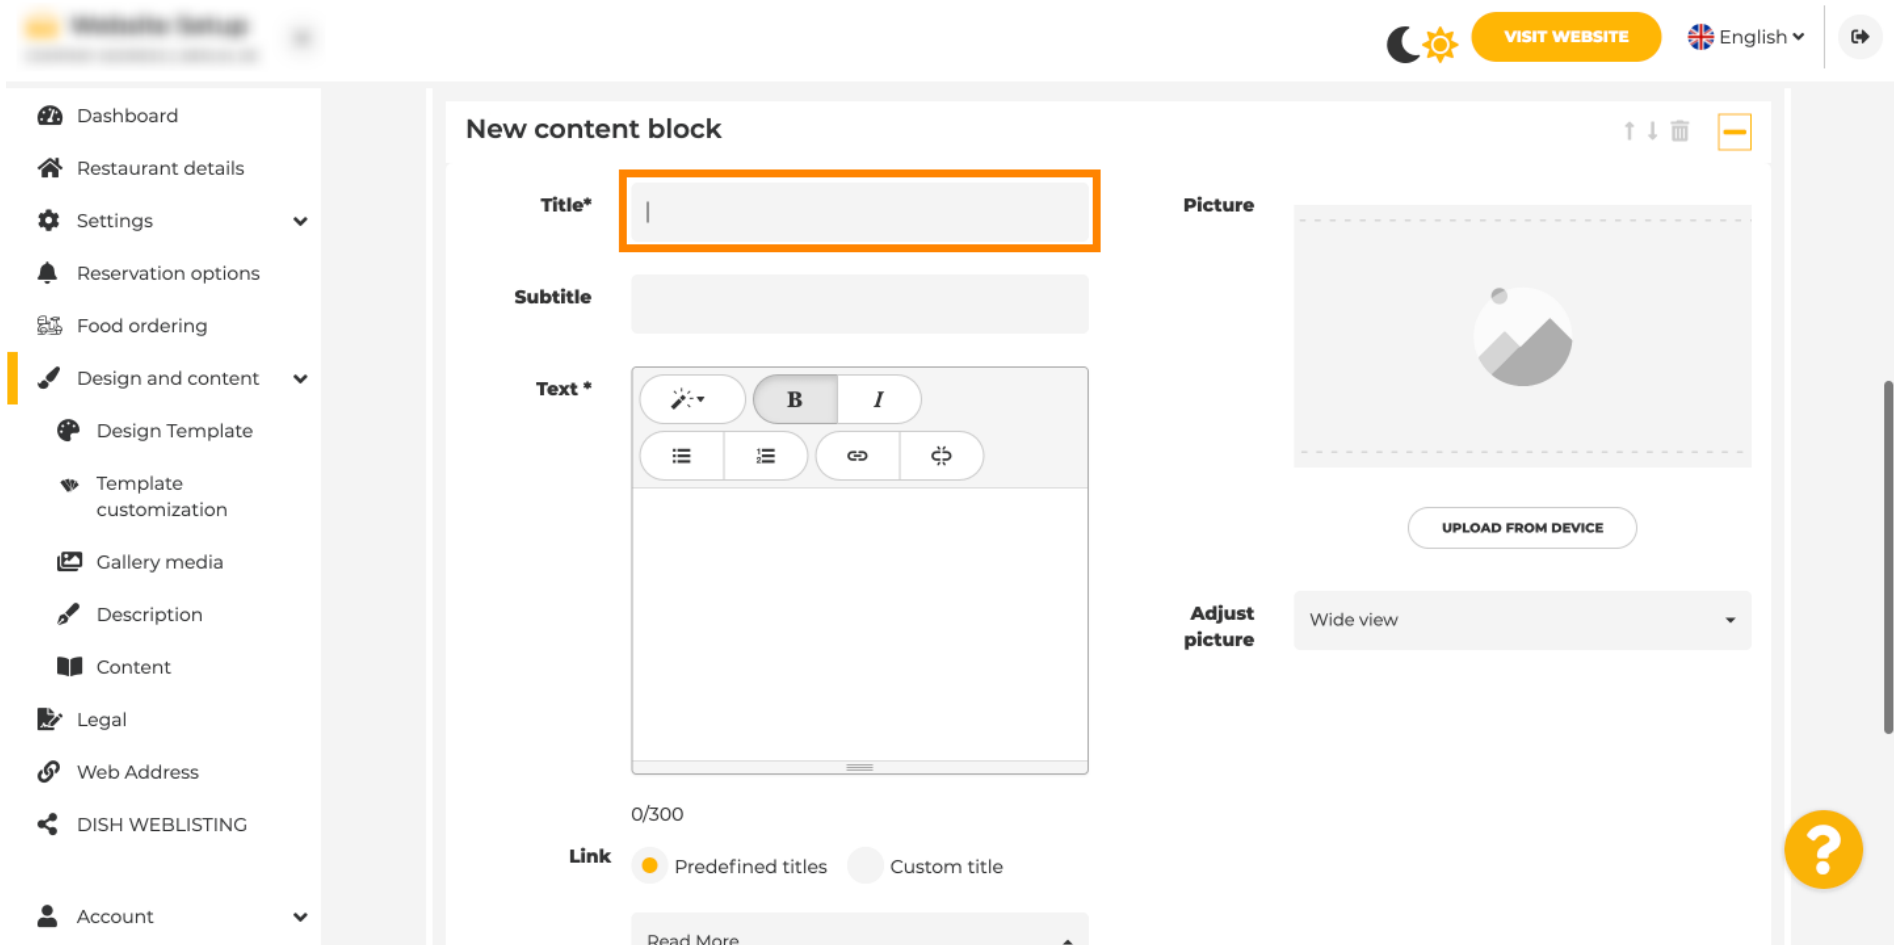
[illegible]

VISIT WEBSITE

English

Dashboard
Restaurant details
Settings
Reservation options
Food ordering
Design and content
Design Template
Template customization
Gallery media
Description
Content
Legal
Web Address
DISH WEBLISTING
Account

New content block

Title*

Subtitle

Text *

B I

0/300

Link

Predefined titles
Custom title

Read More

Picture

UPLOAD FROM DEVICE

Adjust picture

Wide view

?